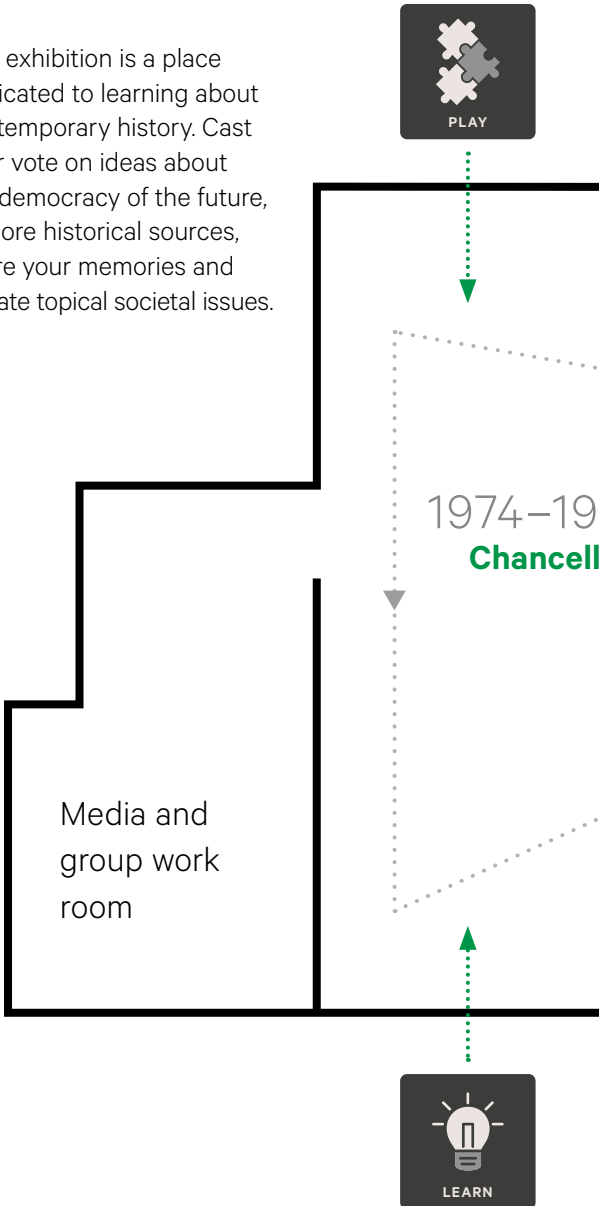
exhibition is a place icated to learning about temporary history. Cast r vote on ideas about democracy of the future, ore historical sources, re your memories and ate topical societal issues.

PLAY

1974–19
Chancell

Media and group work room

LEARN